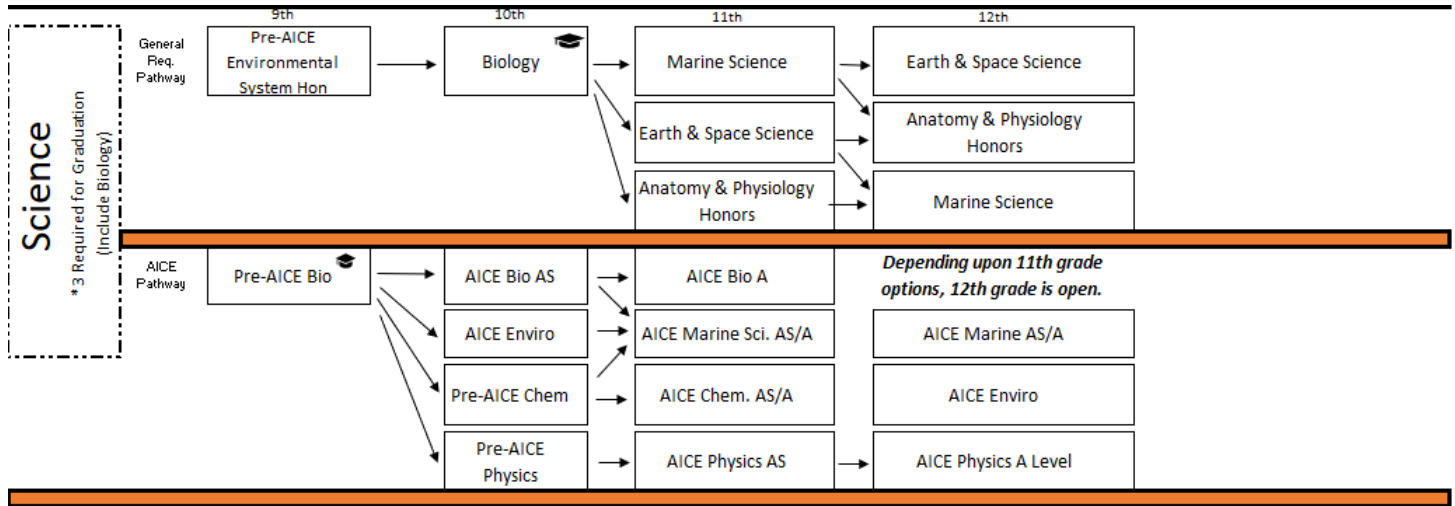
Science

*3 Required for Graduation (Include Biology)

9th

10th

11th

12th

General Req. Pathway

Pre-AICE Environmental System Hon

Biology

Marine Science

Earth & Space Science

Anatomy & Physiology Honors

Earth & Space Science

Anatomy & Physiology Honors

Marine Science

AICE Pathway

Pre-AICE Bio

AICE Bio AS

AICE Enviro

Pre-AICE Chem

Pre-AICE Physics

AICE Bio A

AICE Marine Sci. AS/A

AICE Chem. AS/A

AICE Physics AS

*Depending upon 11th grade options, 12th grade is open.*

AICE Marine AS/A

AICE Enviro

AICE Physics A Level